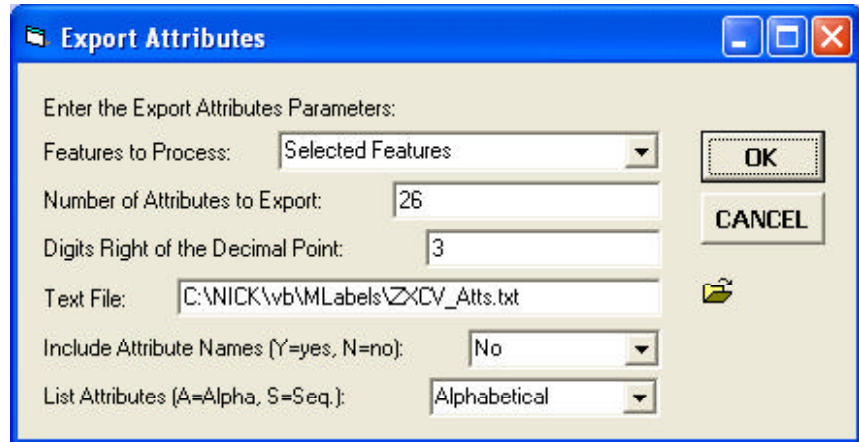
Export Attributes

Enter the Export Attributes Parameters:

Features to Process: Selected Features

Number of Attributes to Export: 26

Digits Right of the Decimal Point: 3

Text File: C:\NICK\vb\MLabels\ZXCV_Atts.txt

Include Attribute Names (Y=yes, N=no): No

List Attributes (A=Alpha, S=Seq.): Alphabetical

OK

CANCEL